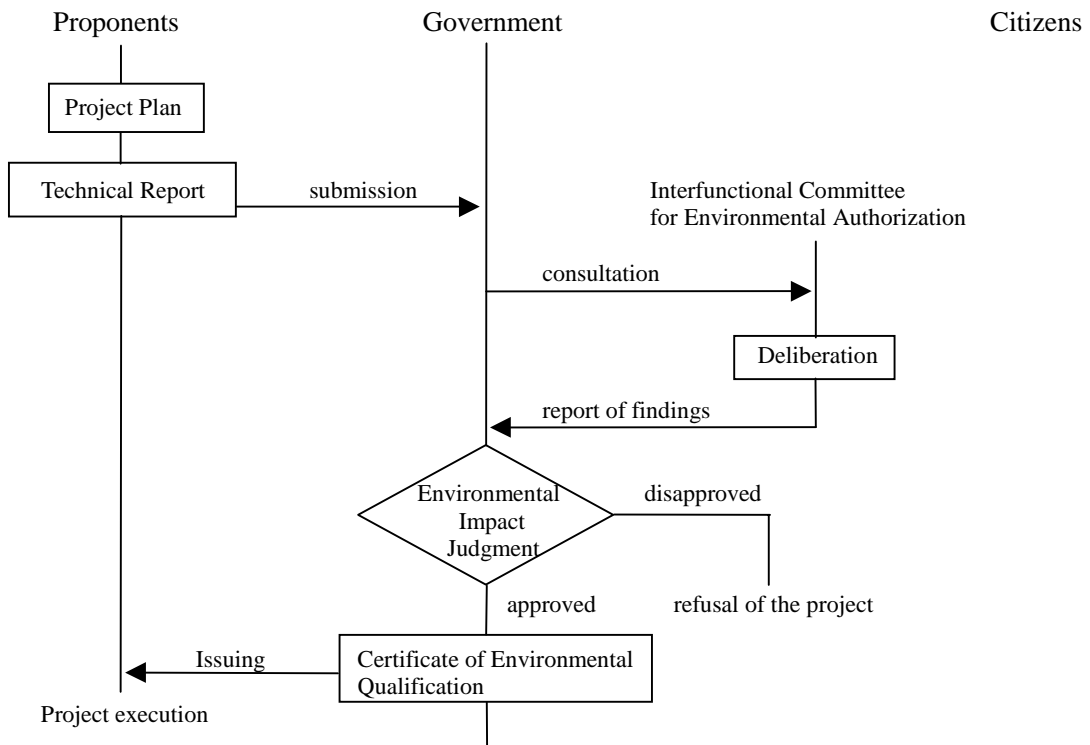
Proponents

Government

Citizens

Project Plan

Technical Report

submission

Interfunctional Committee for Environmental Authorization

consultation

Deliberation

report of findings

Environmental Impact Judgment

disapproved

refusal of the project

approved

Issuing

Certificate of Environmental Qualification

Project execution